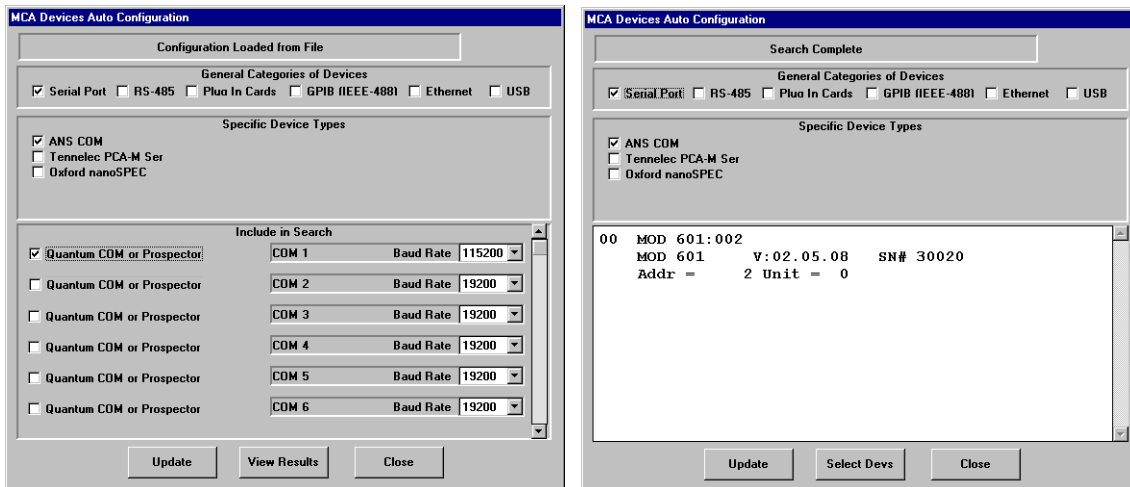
MCA Devices Auto Configuration

Configuration Loaded from File

General Categories of Devices

Serial Port RS-485 Plug In Cards GPIB (IEEE-488) Ethernet USB

Specific Device Types

ANS COM
Tennelec PCA-M Ser
Oxford nanoSPEC

Include in Search

| | | | |
|---|---|---|---|
| Quantum COM or Prospector | COM 1 | Baud Rate | 115200 |
| Quantum COM or Prospector | COM 2 | Baud Rate | 19200 |
| Quantum COM or Prospector | COM 3 | Baud Rate | 19200 |
| Quantum COM or Prospector | COM 4 | Baud Rate | 19200 |
| Quantum COM or Prospector | COM 5 | Baud Rate | 19200 |
| Quantum COM or Prospector | COM 6 | Baud Rate | 19200 |

Update View Results Close

MCA Devices Auto Configuration

Search Complete

General Categories of Devices

Serial Port RS-485 Plug In Cards GPIB (IEEE-488) Ethernet USB

Specific Device Types

ANS COM
Tennelec PCA-M Ser
Oxford nanoSPEC

00 MOD 601:002
MOD 601 V:02.05.08 SN# 30020
Addr = 2 Unit = 0

Update Select Devs Close